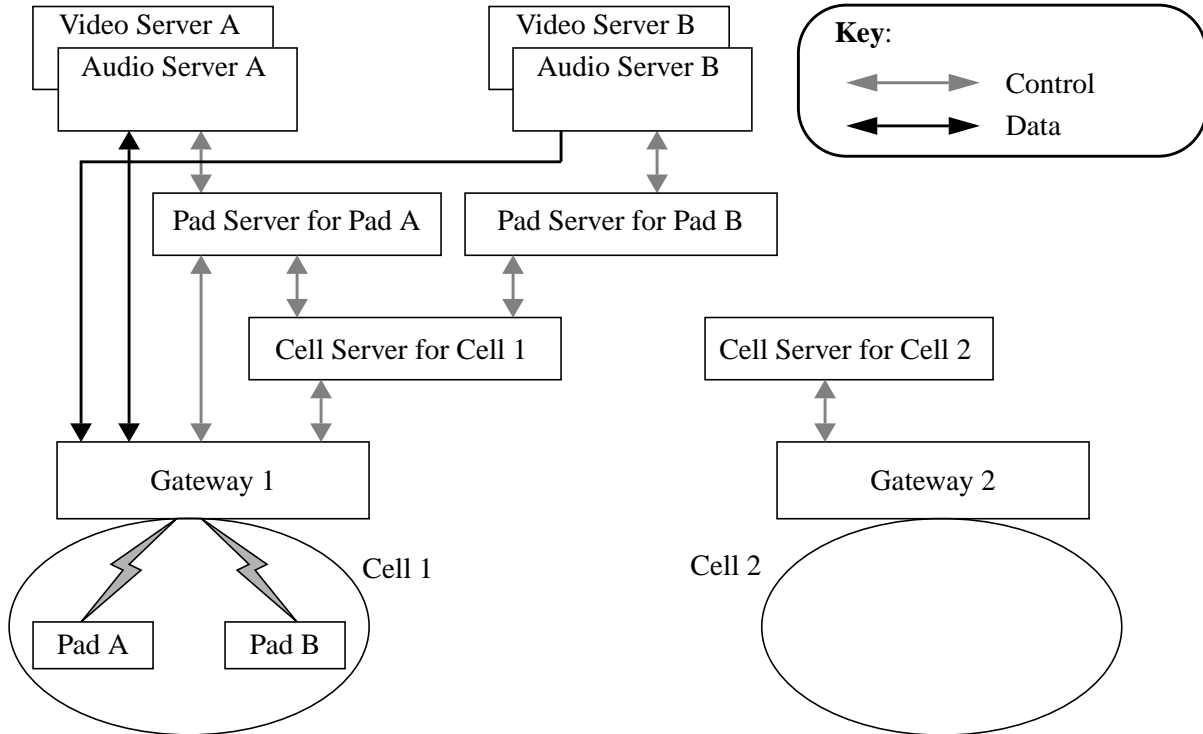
Video Server A
Audio Server A

Video Server B
Audio Server B

**Key**:
Control
Data

Pad Server for Pad A
Pad Server for Pad B

Cell Server for Cell 1
Cell Server for Cell 2

Gateway 1
Gateway 2

Cell 1
Cell 2

Pad A
Pad B